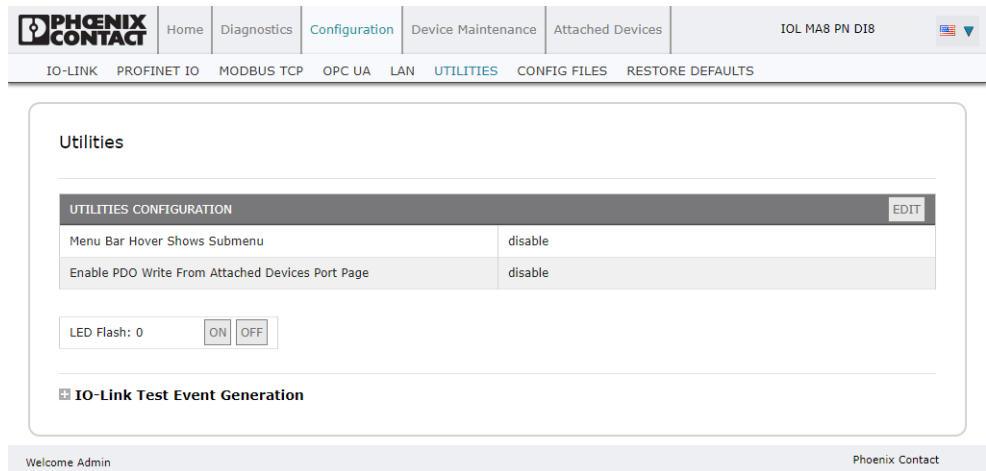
PHOENIX CONTACT

Home | Diagnostics | Configuration | Device Maintenance | Attached Devices

IOL MA8 PN DI8

IO-LINK PROFINET IO MODBUS TCP OPC UA LAN UTILITIES CONFIG FILES RESTORE DEFAULTS

Utilities

| UTILITIES CONFIGURATION | EDIT |
|---|---|
| Menu Bar Hover Shows Submenu | disable |
| Enable PDO Write From Attached Devices Port Page | disable |

LED Flash: 0 ON OFF

IO-Link Test Event Generation

Welcome Admin

Phoenix Contact